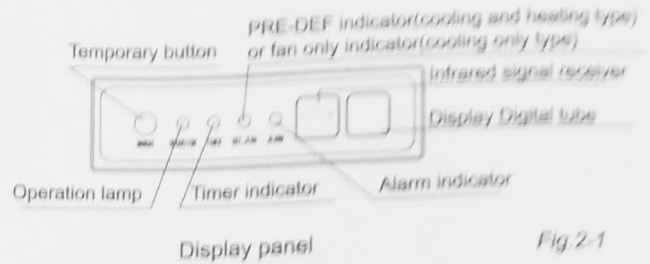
PRE-DEF indicator(cooling and heating type)
Temporary button
or fan only indicator(cooling only type)
Infrared signal receiver
Display Digital tube
Operation lamp
Timer indicator
Alarm indicator
Display panel
Fig.2-1